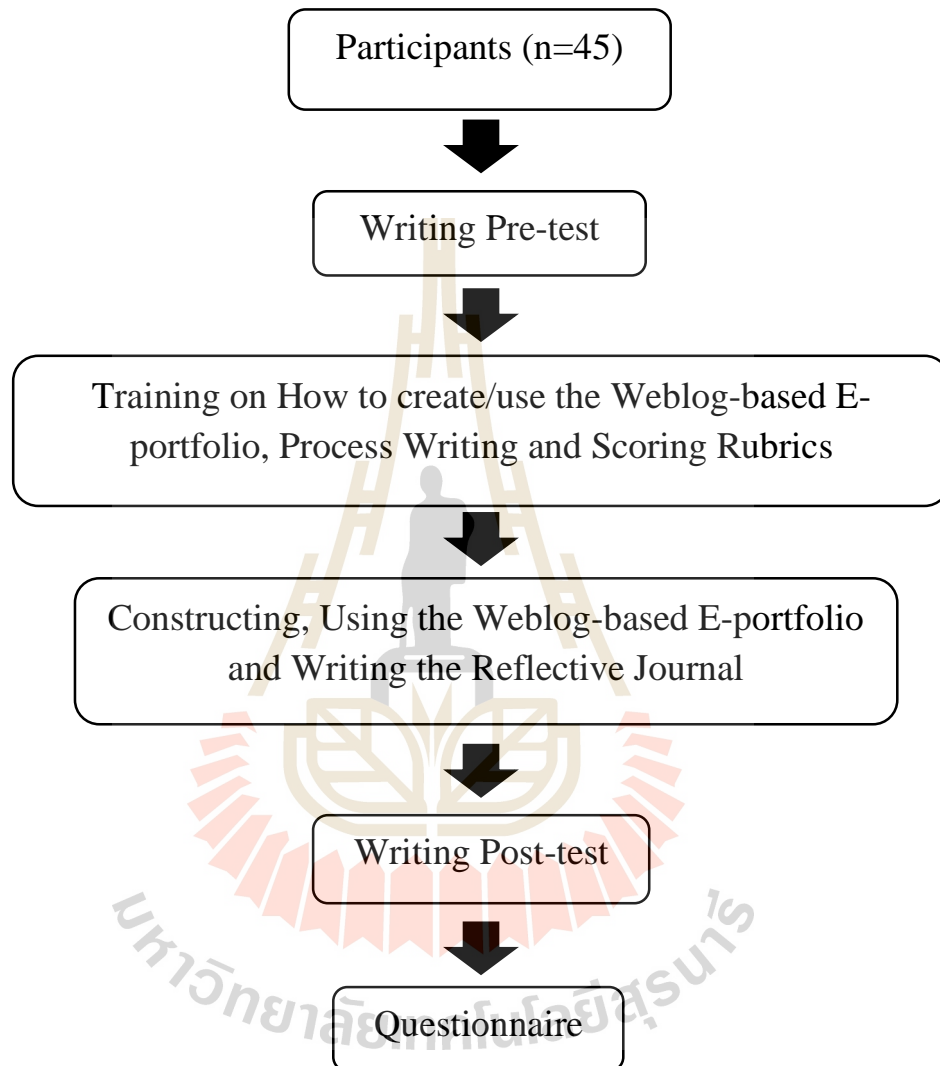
Participants (n=45)

Writing Pre-test

Training on How to create/use the Weblog-based E-portfolio, Process Writing and Scoring Rubrics

Constructing, Using the Weblog-based E-portfolio and Writing the Reflective Journal

Writing Post-test

Questionnaire

มหาวิทยาลัยเทคโนโลยีสุรนารี